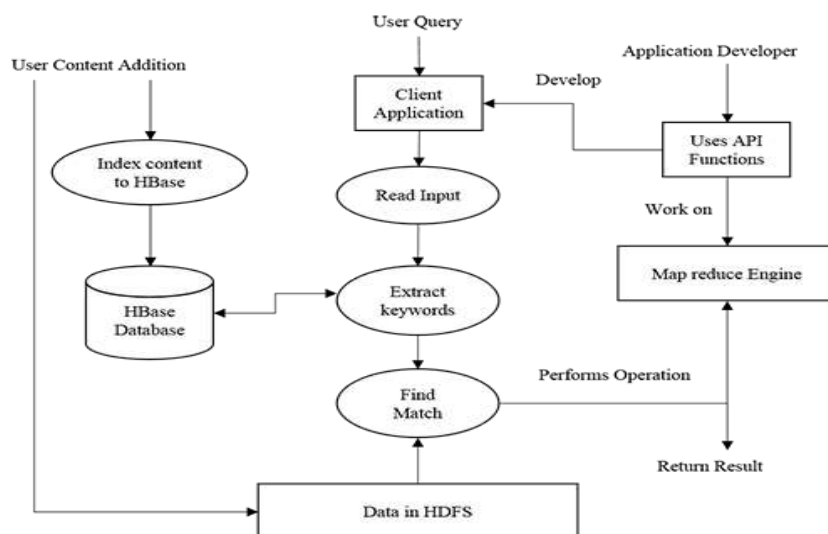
User Query

User Content Addition

Application Developer

Develop

Client Application

Uses API Functions

Index content to HBase

Read Input

Work on

Map reduce Engine

HBase Database

Extract keywords

Performs Operation

Find Match

Return Result

Data in HDFS